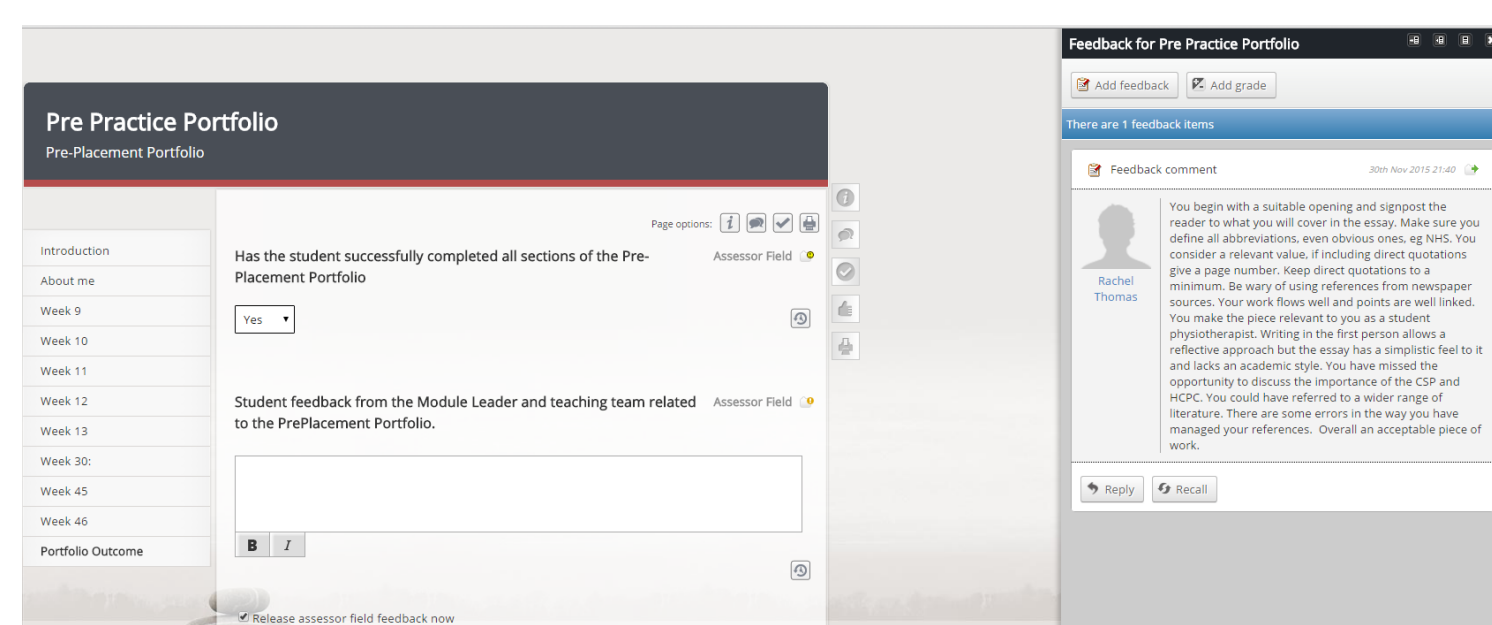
Pre Practice Portfolio
Pre-Placement Portfolio

Introduction
About me
Week 9
Week 10
Week 11
Week 12
Week 13
Week 30:
Week 45
Week 46
Portfolio Outcome

Page options:

Has the student successfully completed all sections of the Pre-Placement Portfolio

Assessor Field

Yes

Student feedback from the Module Leader and teaching team related to the PrePlacement Portfolio.

Assessor Field

B I

Release assessor field feedback now

Feedback for Pre Practice Portfolio

Add feedback
Add grade

There are 1 feedback items

Feedback comment
30th Nov 2015 21:40

Rachel Thomas

You begin with a suitable opening and signpost the reader to what you will cover in the essay. Make sure you define all abbreviations, even obvious ones, eg NHS. You consider a relevant value, if including direct quotations give a page number. Keep direct quotations to a minimum. Be wary of using references from newspaper sources. Your work flows well and points are well linked. You make the piece relevant to you as a student physiotherapist. Writing in the first person allows a reflective approach but the essay has a simplistic feel to it and lacks an academic style. You have missed the opportunity to discuss the importance of the CSP and HCPC. You could have referred to a wider range of literature. There are some errors in the way you have managed your references. Overall an acceptable piece of work.

Reply
Recall